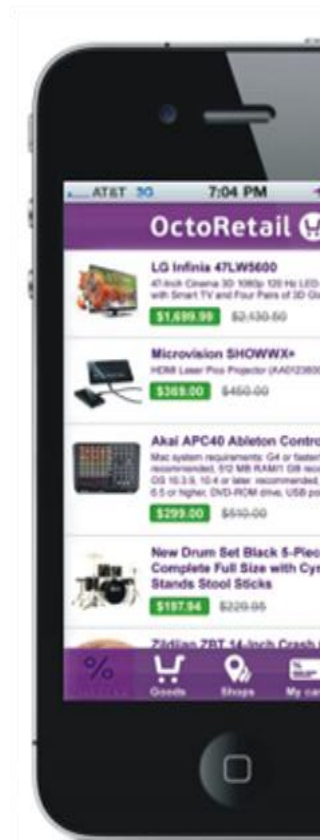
AT&T 3G 7:04 PM

OctoRetail

LG Infinia 47LW5600
47-inch Cinema 3D 1080p 120 Hz LED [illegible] with Smart TV and Four Pairs of 3D Gl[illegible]
$1,699.99 $2,130.00

Microvision SHOWWX+
HDMI Laser Pico Projector (AA0123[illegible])
$369.00 $450.00

Akai APC40 Ableton Contro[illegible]
Mac system requirements: G4 or faste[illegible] recommended, 512 MB RAM (1 GB rec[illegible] OS 10.3.9, 10.4 or later recommended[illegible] 6.5 or higher, DVD-ROM drive, USB po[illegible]
$299.00 $510.00

New Drum Set Black 5-Piec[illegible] Complete Full Size with Cy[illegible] Stands Stool Sticks
$197.94 $220.05

Zildjian ZBT 14-inch Crash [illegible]

% Goods Shops My ca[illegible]